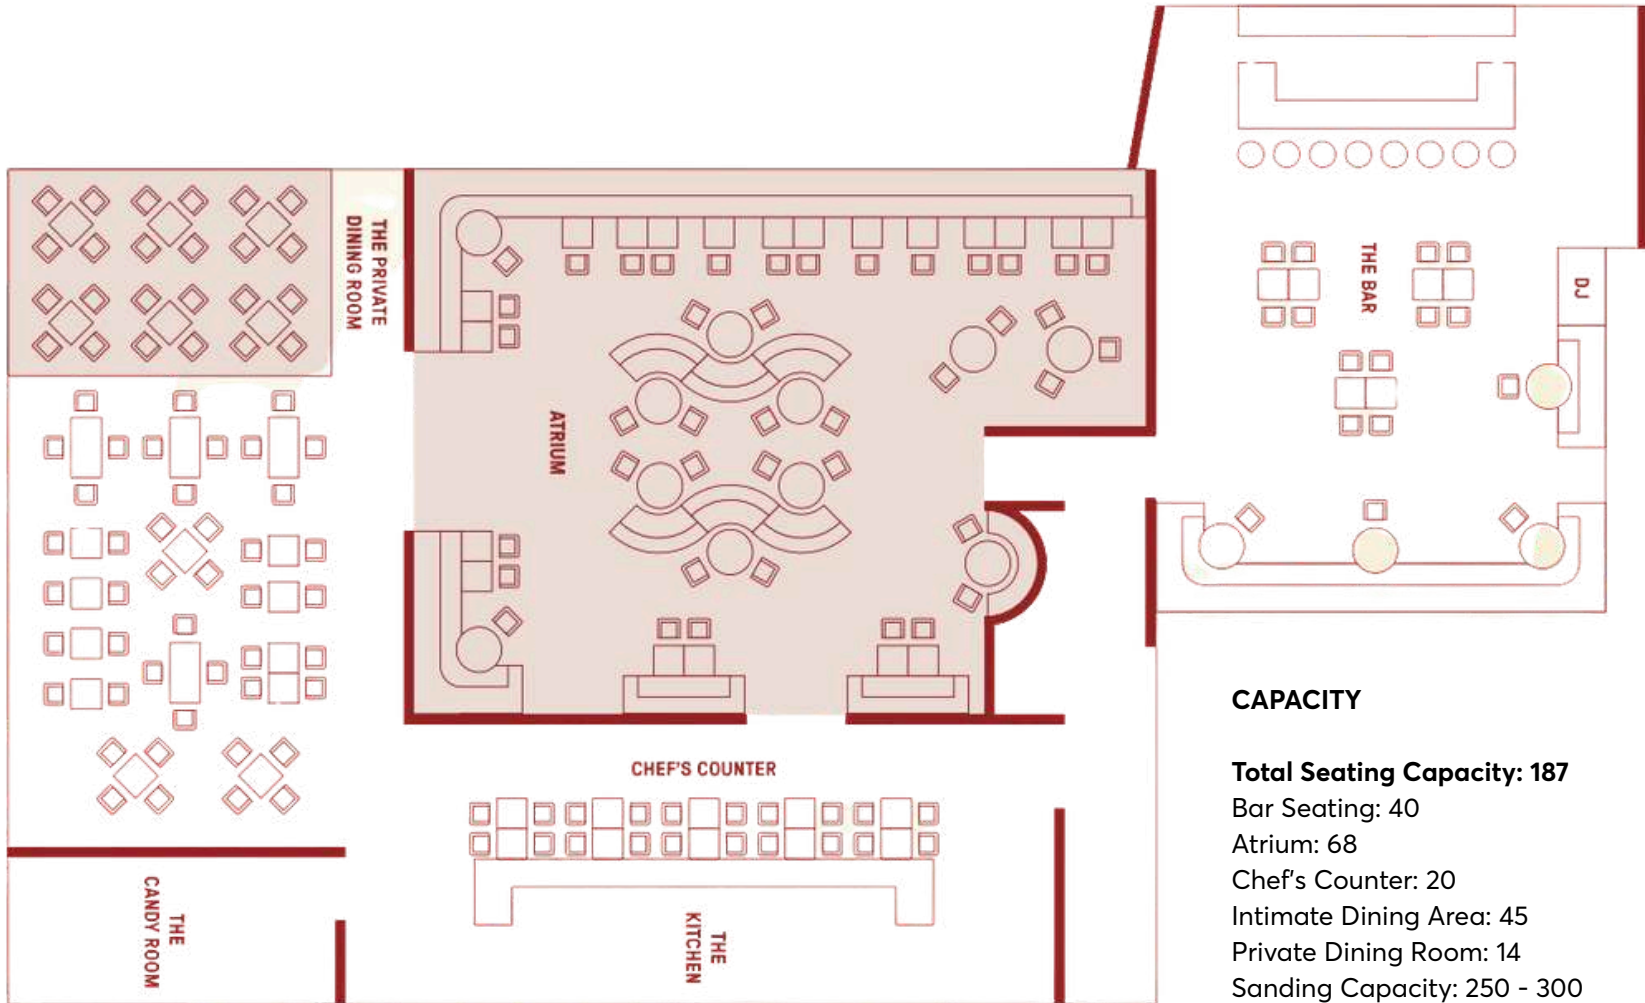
THE PRIVATE DINING ROOM

ATRIUM

THE BAR

DJ

CHEF'S COUNTER

THE CANDY ROOM

THE KITCHEN

CAPACITY

**Total Seating Capacity: 187**
Bar Seating: 40
Atrium: 68
Chef's Counter: 20
Intimate Dining Area: 45
Private Dining Room: 14
Sanding Capacity: 250 - 300